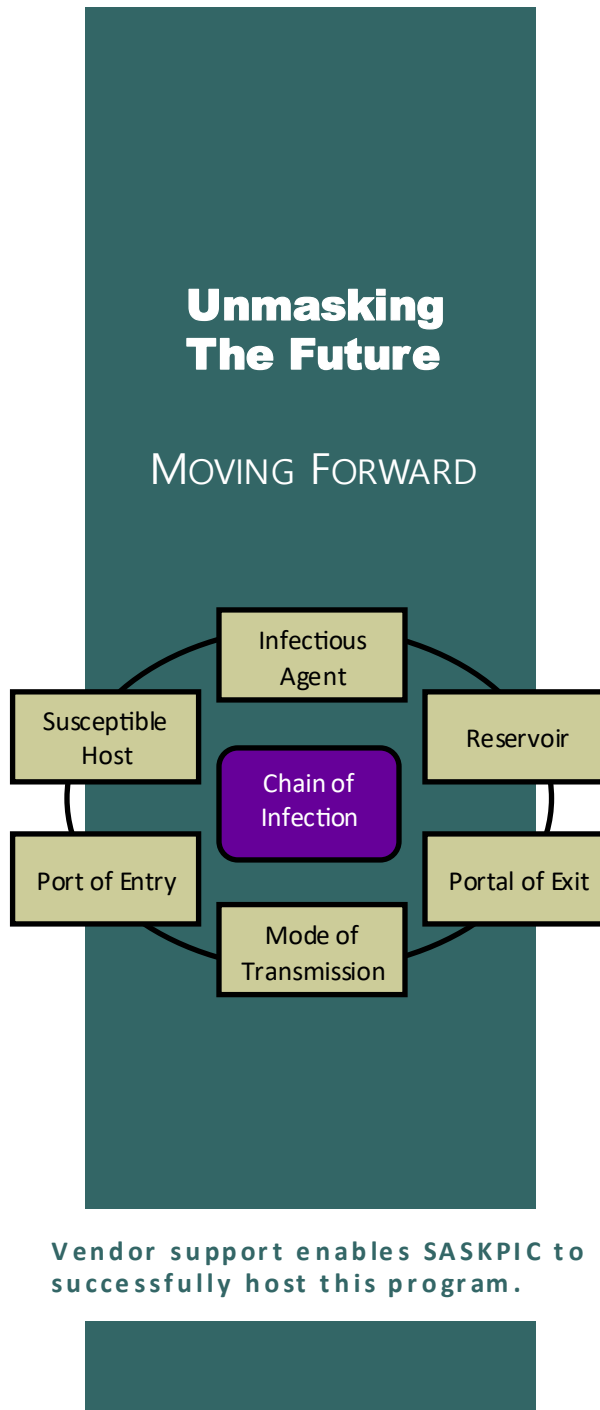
Unmasking The Future

MOVING FORWARD

Infectious Agent

Reservoir

Portal of Exit

Mode of Transmission

Port of Entry

Susceptible Host

Chain of Infection

Vendor support enables SASKPIC to successfully host this program.